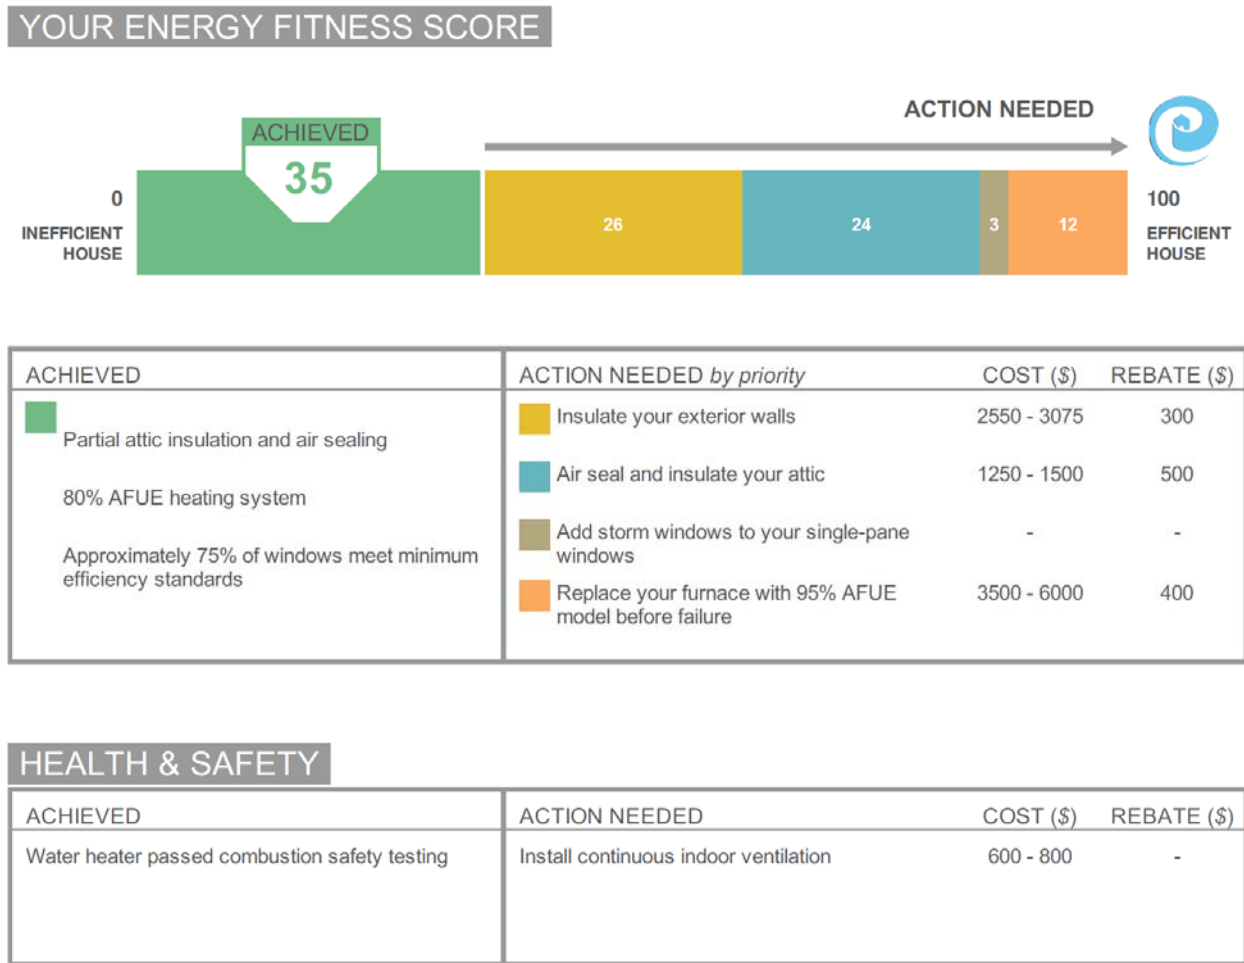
YOUR ENERGY FITNESS SCORE

ACTION NEEDED

ACHIEVED
35

0
INEFFICIENT HOUSE

26 24 3 12

100
EFFICIENT HOUSE

| ACHIEVED | ACTION NEEDED *by priority* | COST ($) | REBATE ($) |
|---|---|---|---|
| Partial attic insulation and air sealing | Insulate your exterior walls | 2550 - 3075 | 300 |
| 80% AFUE heating system | Air seal and insulate your attic | 1250 - 1500 | 500 |
| Approximately 75% of windows meet minimum efficiency standards | Add storm windows to your single-pane windows | - | - |
| | Replace your furnace with 95% AFUE model before failure | 3500 - 6000 | 400 |

HEALTH & SAFETY

| ACHIEVED | ACTION NEEDED | COST ($) | REBATE ($) |
|---|---|---|---|
| Water heater passed combustion safety testing | Install continuous indoor ventilation | 600 - 800 | - |